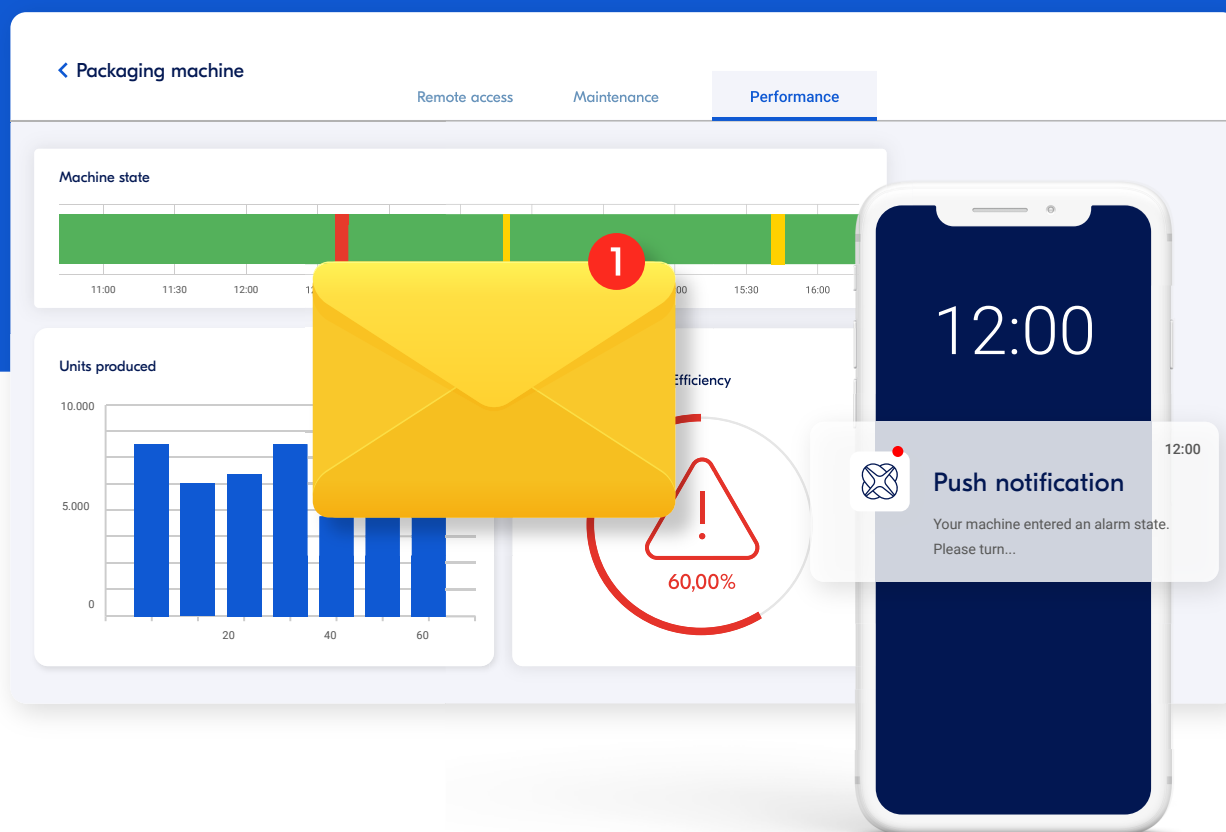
< Packaging machine

Remote access

Maintenance

Performance

Machine state

11:00 11:30 12:00 12 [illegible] 00 15:30 16:00

1

Units produced

10.000

5.000

0

20 40 60

Efficiency

60,00%

12:00

12:00

Push notification

Your machine entered an alarm state. Please turn...